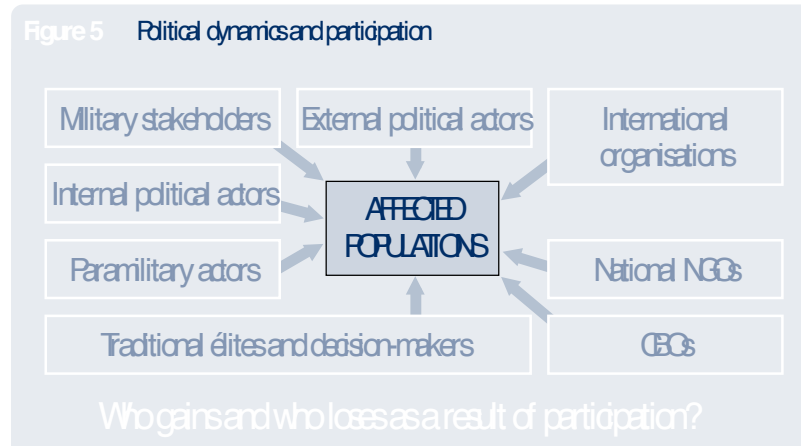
Figure 5 Political dynamics and participation

Military stakeholders

External political actors

International organisations

Internal political actors

AFFECTED POPULATIONS

Paramilitary actors

National NGOs

Traditional élites and decision-makers

CBOs

Who gains and who loses as a result of participation?